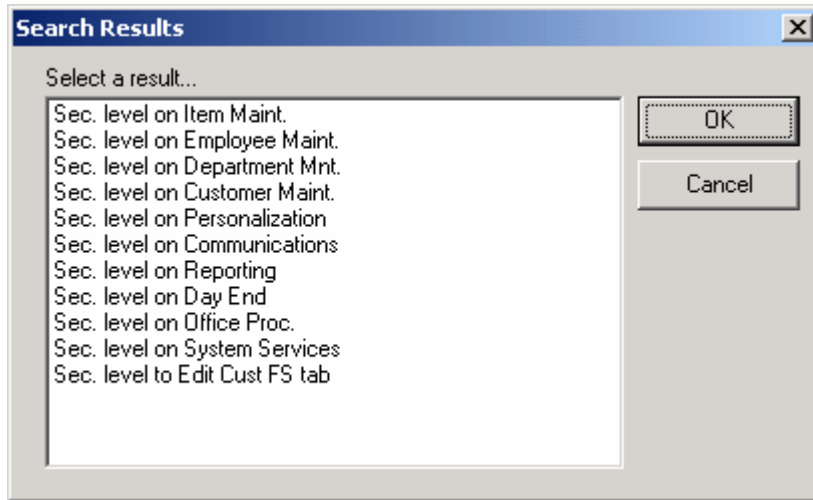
Search Results

Select a result...

Sec. level on Item Maint.
Sec. level on Employee Maint.
Sec. level on Department Mnt.
Sec. level on Customer Maint.
Sec. level on Personalization
Sec. level on Communications
Sec. level on Reporting
Sec. level on Day End
Sec. level on Office Proc.
Sec. level on System Services
Sec. level to Edit Cust FS tab

OK

Cancel